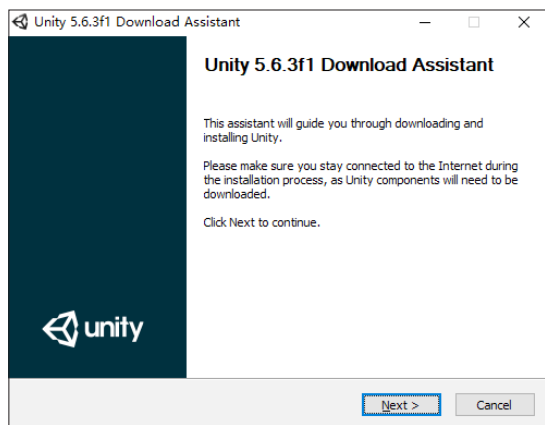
Unity 5.6.3f1 Download Assistant

Unity 5.6.3f1 Download Assistant

This assistant will guide you through downloading and installing Unity.

Please make sure you stay connected to the Internet during the installation process, as Unity components will need to be downloaded.

Click Next to continue.

unity

Next >

Cancel